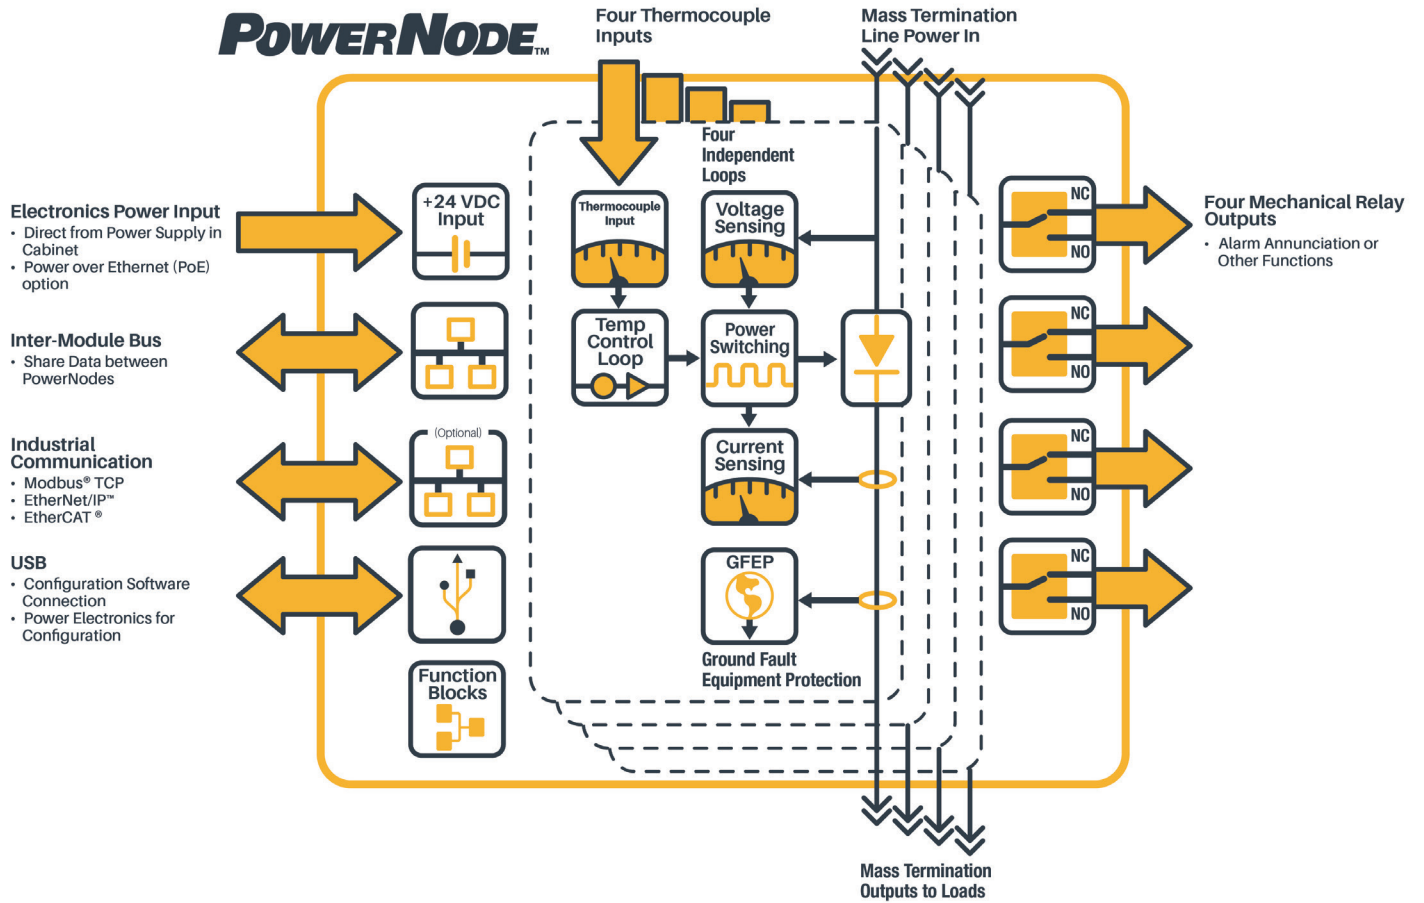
POWERNODE™

Four Thermocouple Inputs

Mass Termination Line Power In

Four Independent Loops

Electronics Power Input
• Direct from Power Supply in Cabinet
• Power over Ethernet (PoE) option

+24 VDC Input

Thermocouple Input

Voltage Sensing

Four Mechanical Relay Outputs
• Alarm Annunciation or Other Functions

NC
NO

Inter-Module Bus
• Share Data between PowerNodes

Temp Control Loop

Power Switching

NC
NO

Industrial Communication
• Modbus® TCP
• EtherNet/IP™
• EtherCAT ®

(Optional)

Current Sensing

NC
NO

NC
NO

USB
• Configuration Software Connection
• Power Electronics for Configuration

GFEP

Ground Fault Equipment Protection

Function Blocks

Mass Termination Outputs to Loads